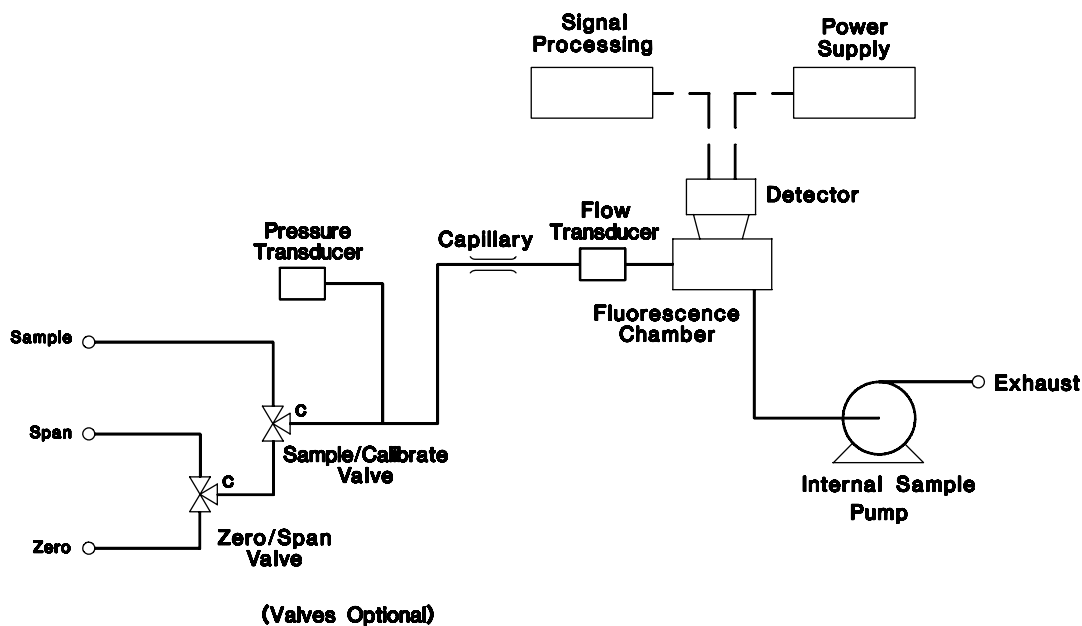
Signal Processing

Power Supply

Detector

Pressure Transducer

Capillary

Flow Transducer

Fluorescence Chamber

Sample

Span

Zero

C

C

Sample/Calibrate Valve

Zero/Span Valve

Exhaust

Internal Sample Pump

(Valves Optional)